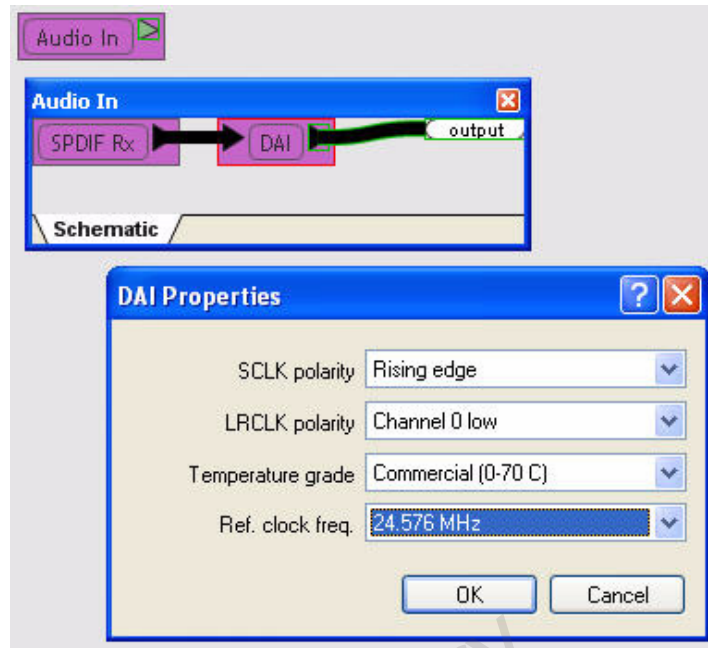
Audio In

Audio In

SPDIF Rx

DAI

output

Schematic

DAI Properties

?

SCLK polarity | Rising edge

LRCLK polarity | Channel 0 low

Temperature grade | Commercial (0-70 C)

Ref. clock freq. | 24.576 MHz

OK

Cancel